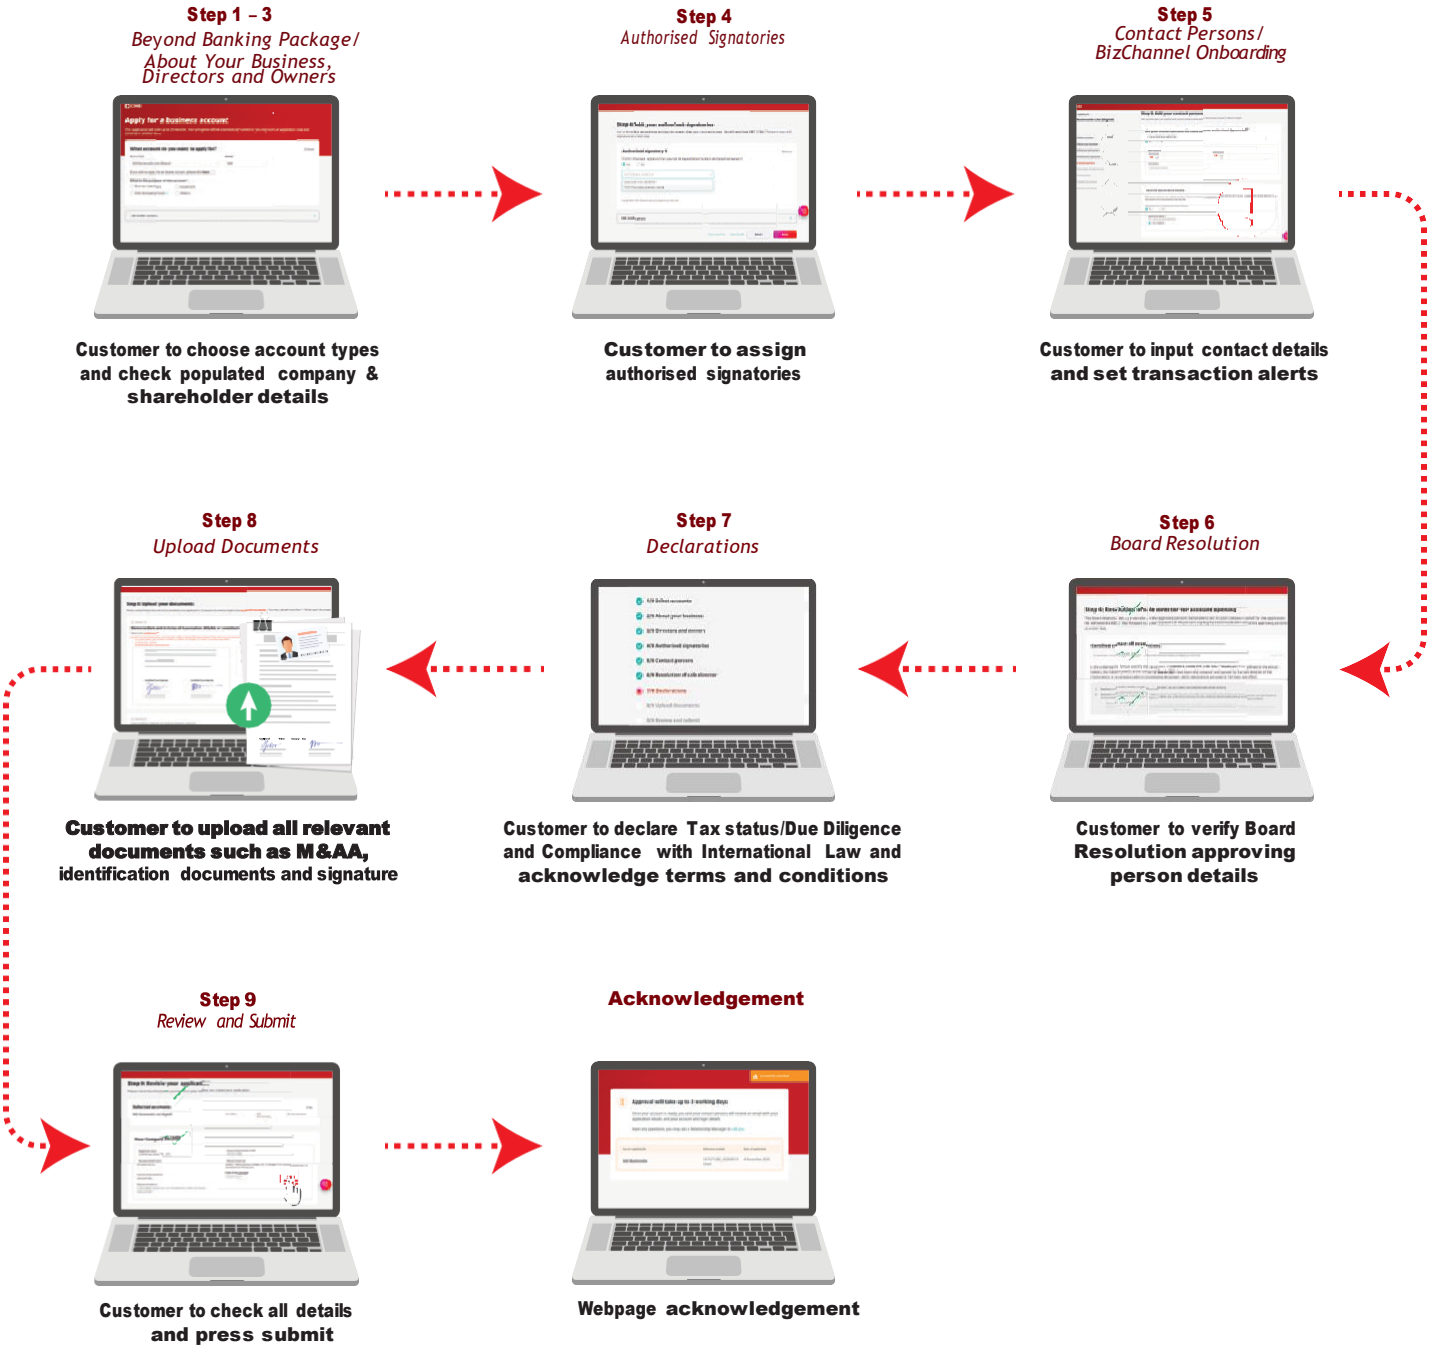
Step 1 – 3
Beyond Banking Package/ About Your Business, Directors and Owners

Apply for a business account

Customer to choose account types and check populated company & shareholder details

Step 4
Authorised Signatories

Customer to assign authorised signatories

Step 5
Contact Persons/ BizChannel Onboarding

Customer to input contact details and set transaction alerts

Step 8
Upload Documents

Customer to upload all relevant documents such as M&AA, identification documents and signature

Step 7
Declarations

Customer to declare Tax status/Due Diligence and Compliance with International Law and acknowledge terms and conditions

Step 6
Board Resolution

Customer to verify Board Resolution approving person details

Step 9
Review and Submit

Customer to check all details and press submit

Acknowledgement

Webpage acknowledgement